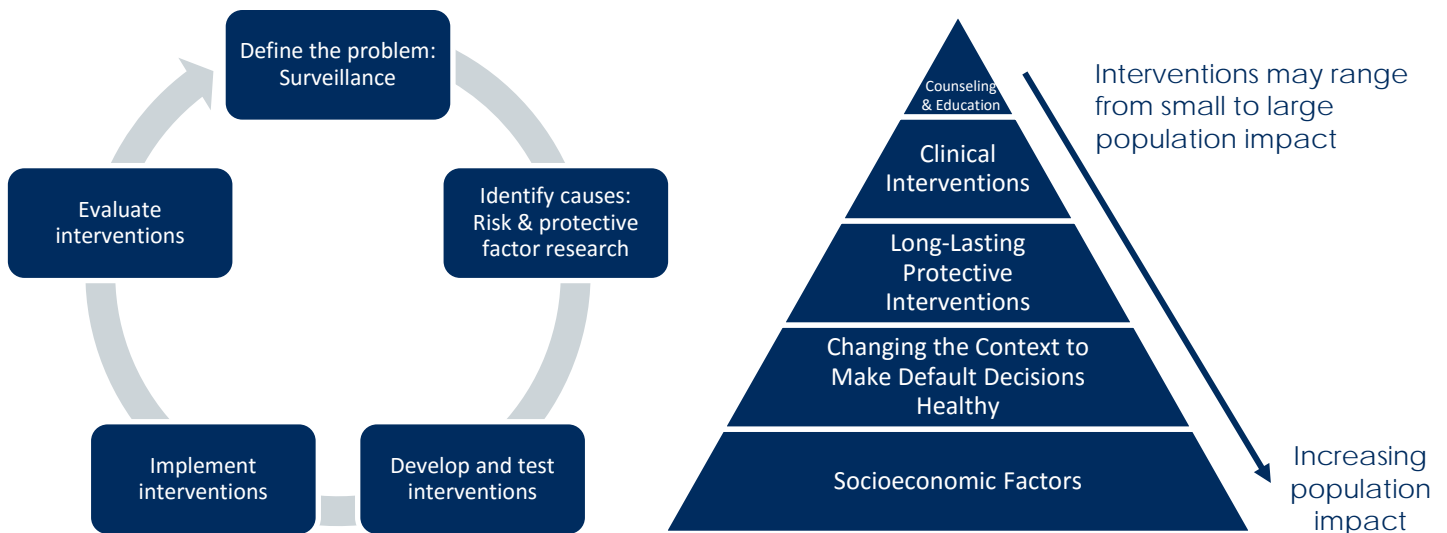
Define the problem: Surveillance

Identify causes: Risk & protective factor research

Develop and test interventions

Implement interventions

Evaluate interventions

Counseling & Education

Clinical Interventions

Long-Lasting Protective Interventions

Changing the Context to Make Default Decisions Healthy

Socioeconomic Factors

Interventions may range from small to large population impact

Increasing population impact